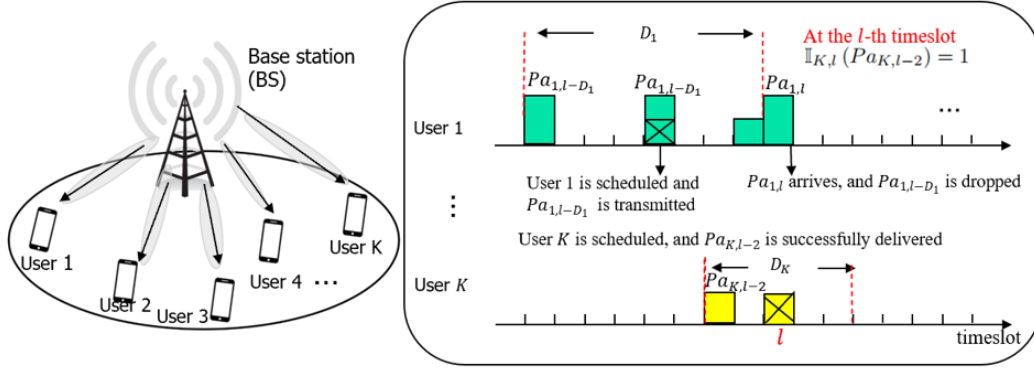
Base station (BS)

User 1
User 2
User 3
User 4
···
User K

$D_1$
At the $l$-th timeslot
$\mathbb{I}_{K,l}\left(Pa_{K,l-2}\right) = 1$

$Pa_{1,l-D_1}$
$Pa_{1,l-D_1}$
$Pa_{1,l}$
···

User 1

User 1 is scheduled and $Pa_{1,l-D_1}$ is transmitted
$Pa_{1,l}$ arrives, and $Pa_{1,l-D_1}$ is dropped

⋮

User $K$ is scheduled, and $Pa_{K,l-2}$ is successfully delivered

$D_K$
User $K$
$Pa_{K,l-2}$
$l$
timeslot